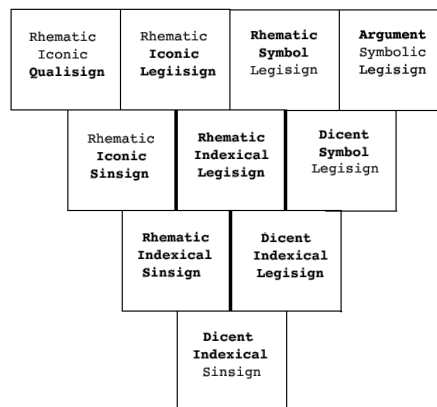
| Rhematic Iconic **Qualisign** | Rhematic **Iconic** **Legiisign** | **Rhematic** **Symbol** Legisign | **Argument** Symbolic Legisign |
|---|---|---|---|

| Rhematic **Iconic** **Sinsign** | **Rhematic** **Indexical** **Legisign** | **Dicent** **Symbol** Legisign |
|---|---|---|

| **Rhematic** **Indexical** **Sinsign** | **Dicent** **Indexical** **Legisign** |
|---|---|

| **Dicent** **Indexical** Sinsign |
|---|